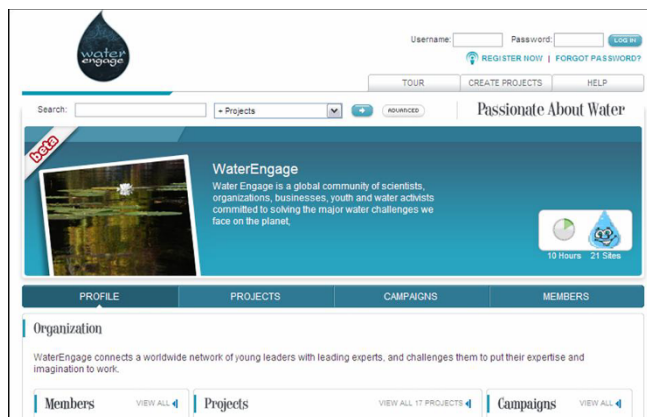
water engage

Username: Password: LOG IN

REGISTER NOW | FORGOT PASSWORD?

TOUR | CREATE PROJECTS | HELP

Search: + Projects ADVANCED

Passionate About Water

beta

WaterEngage

Water Engage is a global community of scientists, organizations, businesses, youth and water activists committed to solving the major water challenges we face on the planet,

10 Hours 21 Sites

PROFILE | PROJECTS | CAMPAIGNS | MEMBERS

Organization

WaterEngage connects a worldwide network of young leaders with leading experts, and challenges them to put their expertise and imagination to work.

Members VIEW ALL

Projects VIEW ALL 17 PROJECTS

Campaigns VIEW ALL